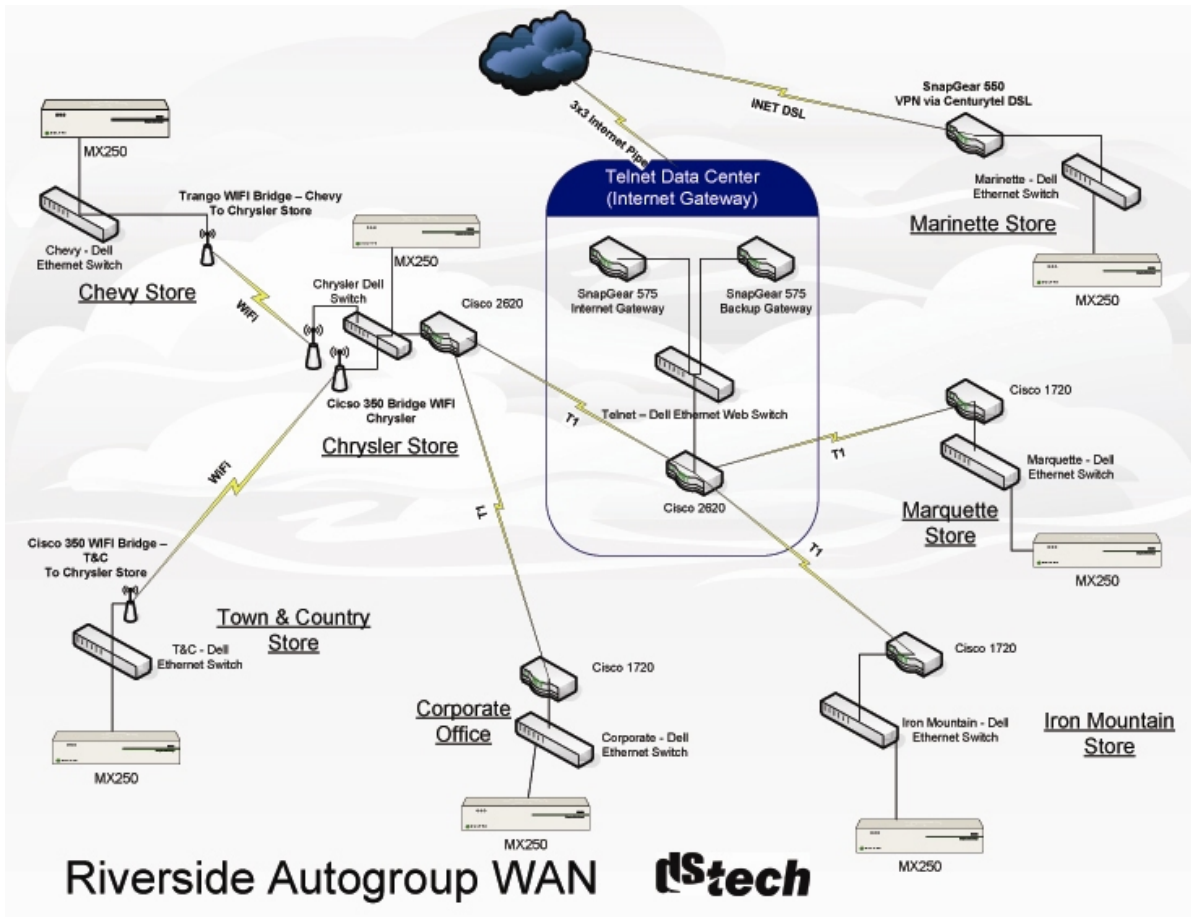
MX250

Chevy - Dell Ethernet Switch

Trango WIFI Bridge – Chevy To Chrysler Store

Chevy Store

WiFi

MX250

Chrysler Dell Switch

Cisco 2620

Cicso 350 Bridge WIFI Chrysler

Chrysler Store

3x3 Internet Pipe

INET DSL

SnapGear 550 VPN via Centurytel DSL

Telnet Data Center (Internet Gateway)

SnapGear 575 Internet Gateway

SnapGear 575 Backup Gateway

Telnet – Dell Ethernet Web Switch

Cisco 2620

T1

T1

T1

T1

Marinette - Dell Ethernet Switch

Marinette Store

MX250

Cisco 1720

Marquette - Dell Ethernet Switch

Marquette Store

MX250

WiFi

Cisco 350 WIFI Bridge – T&C To Chrysler Store

Town & Country Store

T&C - Dell Ethernet Switch

MX250

Cisco 1720

Corporate Office

Corporate - Dell Ethernet Switch

MX250

Cisco 1720

Iron Mountain - Dell Ethernet Switch

Iron Mountain Store

MX250

Riverside Autogroup WAN

tstech